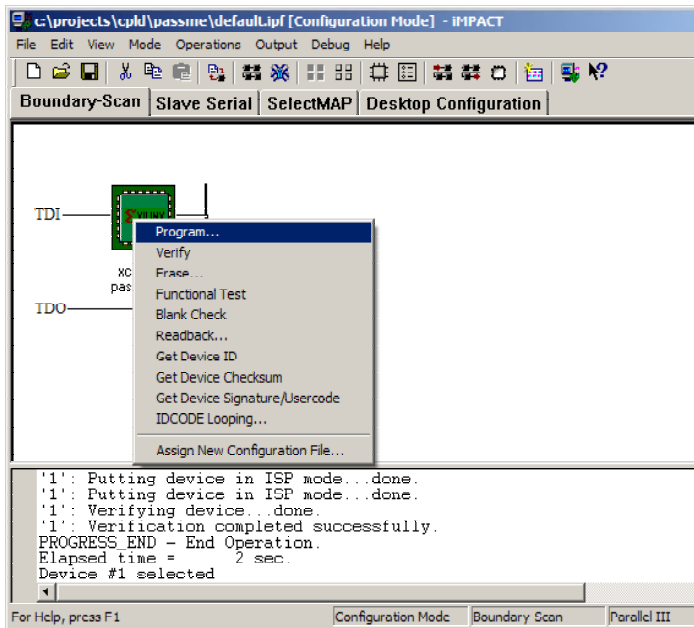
c:\projects\cpld\passme\default.ipf [Configuration Mode] - iMPACT

File Edit View Mode Operations Output Debug Help

Boundary-Scan | Slave Serial | SelectMAP | Desktop Configuration

TDI

XILINX

xc

pas

TDO

Program...
Verify
Erase...
Functional Test
Blank Check
Readback...
Get Device ID
Get Device Checksum
Get Device Signature/Usercode
IDCODE Looping...
Assign New Configuration File...

'1': Putting device in ISP mode...done.
'1': Putting device in ISP mode...done.
'1': Verifying device...done.
'1': Verification completed successfully.
PROGRESS_END - End Operation.
Elapsed time = 2 sec.
Device #1 selected

For Help, press F1 | Configuration Mode | Boundary Scan | Parallel III